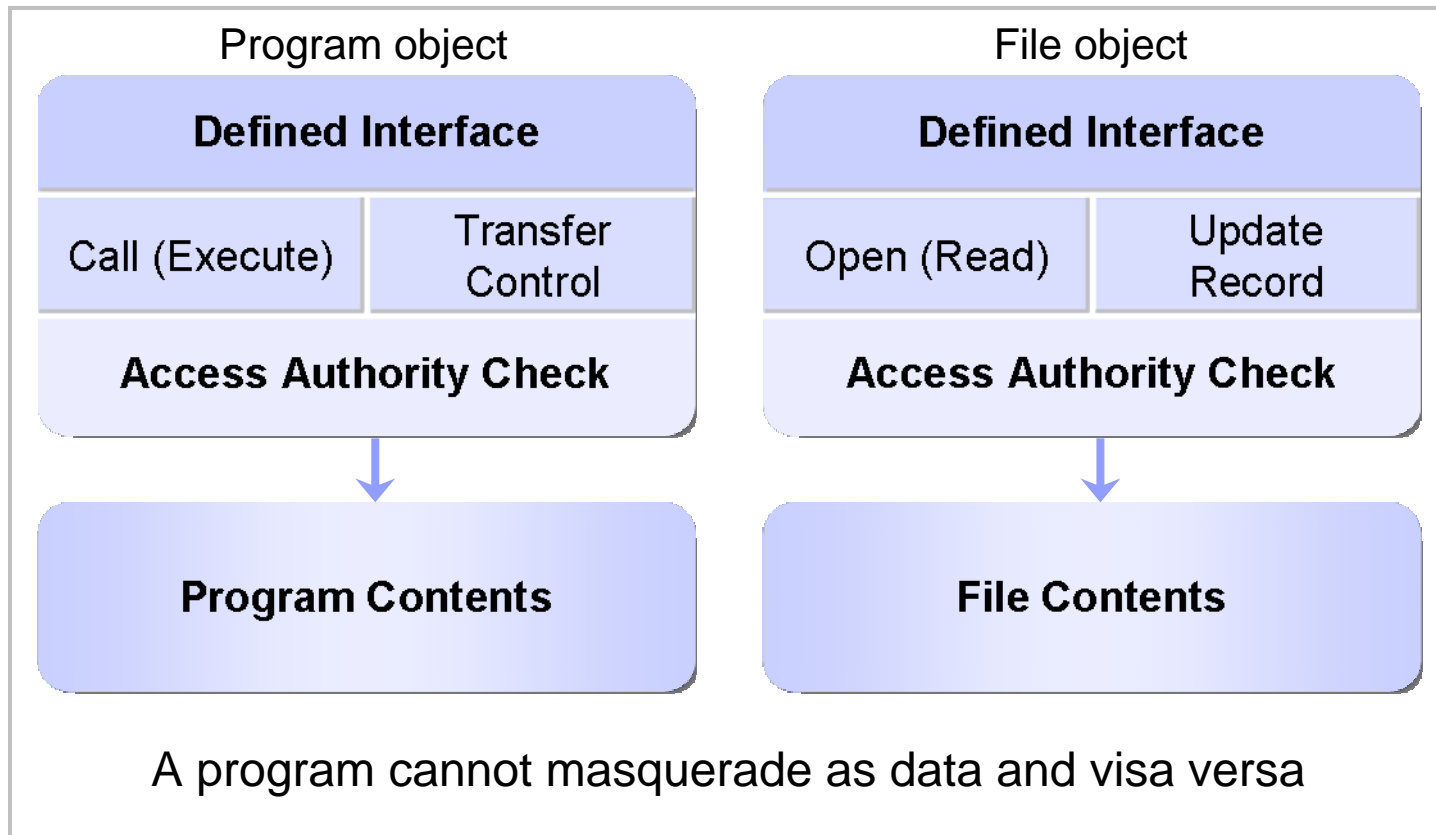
Program object

Defined Interface

Call (Execute)

Transfer Control

Access Authority Check

Program Contents

File object

Defined Interface

Open (Read)

Update Record

Access Authority Check

File Contents

A program cannot masquerade as data and visa versa